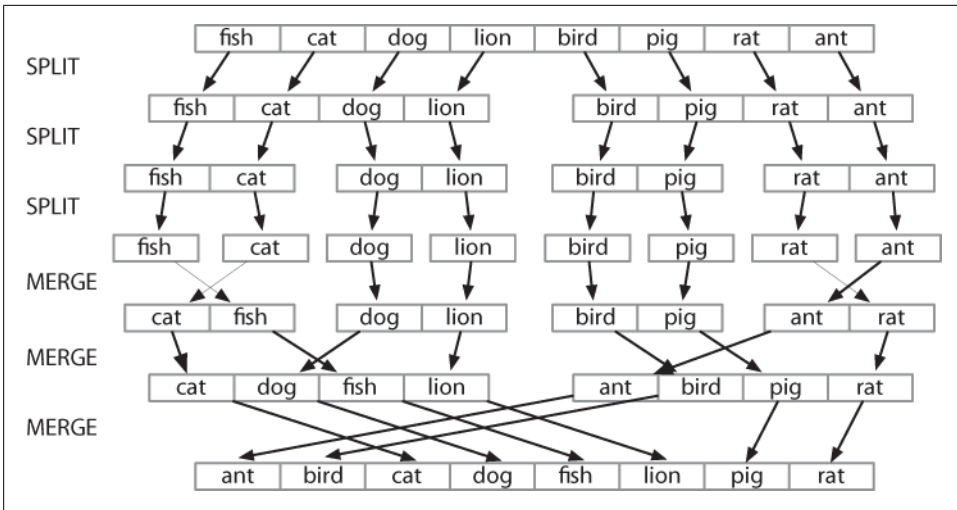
| fish | cat | dog | lion | bird | pig | rat | ant |
|---|---|---|---|---|---|---|---|

SPLIT

| fish | cat | dog | lion |
|---|---|---|---|

| bird | pig | rat | ant |
|---|---|---|---|

SPLIT

| fish | cat |
|---|---|

| dog | lion |
|---|---|

| bird | pig |
|---|---|

| rat | ant |
|---|---|

SPLIT

fish cat dog lion bird pig rat ant

MERGE

| cat | fish |
|---|---|

| dog | lion |
|---|---|

| bird | pig |
|---|---|

| ant | rat |
|---|---|

MERGE

| cat | dog | fish | lion |
|---|---|---|---|

| ant | bird | pig | rat |
|---|---|---|---|

MERGE

| ant | bird | cat | dog | fish | lion | pig | rat |
|---|---|---|---|---|---|---|---|